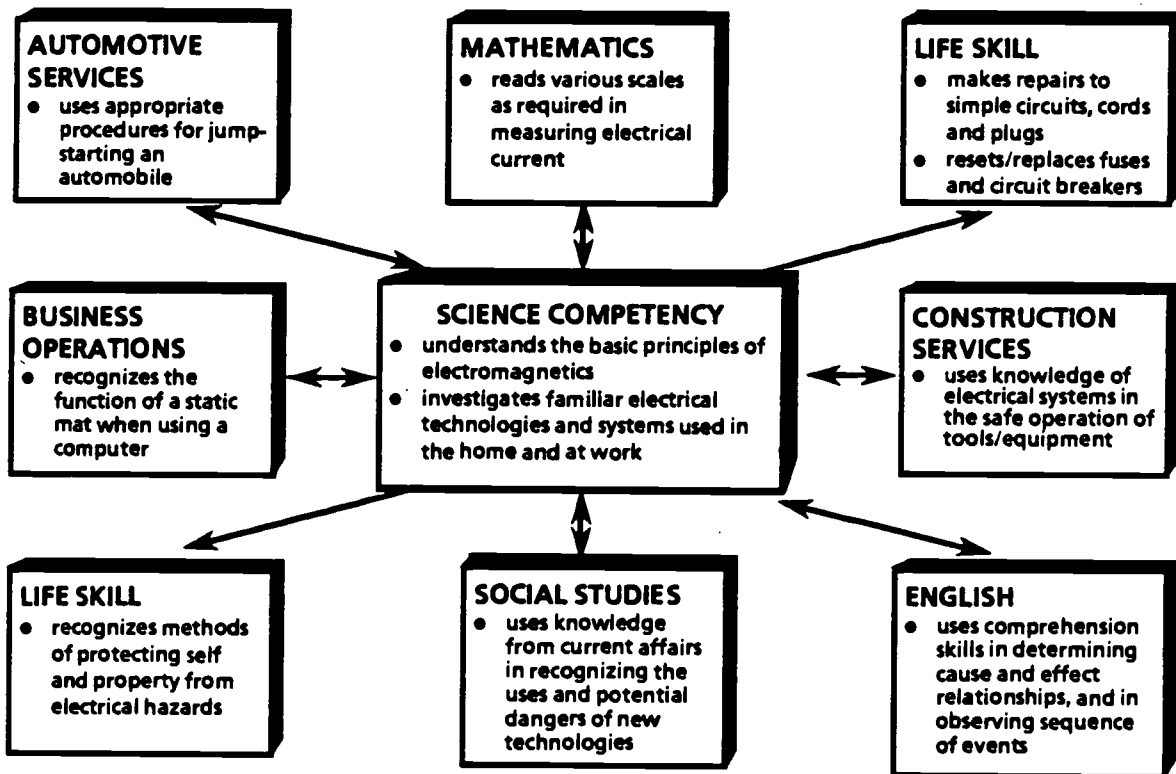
AUTOMOTIVE SERVICES
• uses appropriate procedures for jump-starting an automobile

MATHEMATICS
• reads various scales as required in measuring electrical current

LIFE SKILL
• makes repairs to simple circuits, cords and plugs
• resets/replaces fuses and circuit breakers

BUSINESS OPERATIONS
• recognizes the function of a static mat when using a computer

SCIENCE COMPETENCY
• understands the basic principles of electromagnetics
• investigates familiar electrical technologies and systems used in the home and at work

CONSTRUCTION SERVICES
• uses knowledge of electrical systems in the safe operation of tools/equipment

LIFE SKILL
• recognizes methods of protecting self and property from electrical hazards

SOCIAL STUDIES
• uses knowledge from current affairs in recognizing the uses and potential dangers of new technologies

ENGLISH
• uses comprehension skills in determining cause and effect relationships, and in observing sequence of events